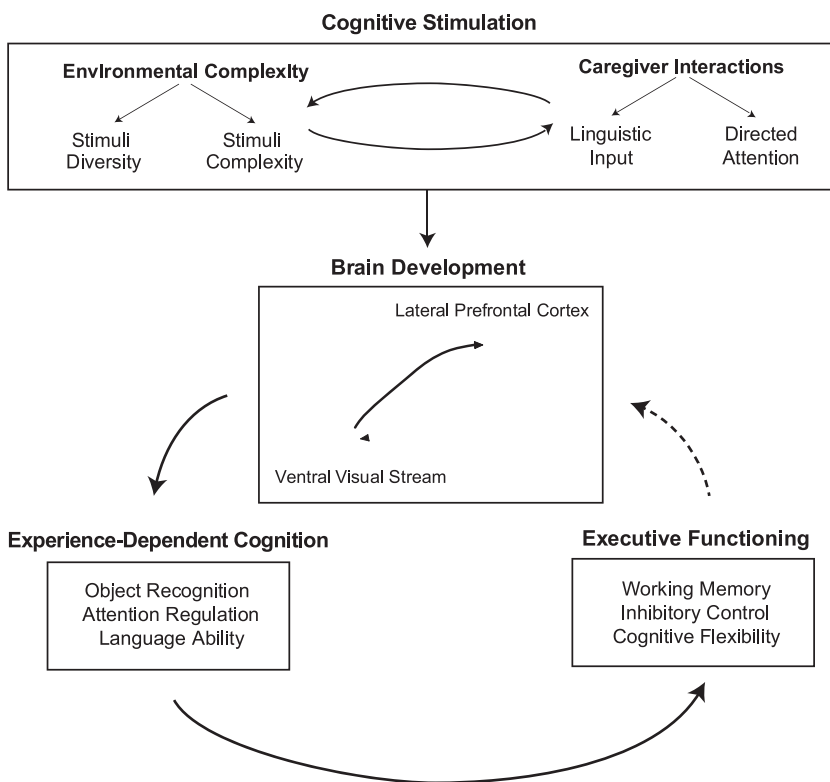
Cognitive Stimulation

Environmental Complexity

Stimuli Diversity

Stimuli Complexity

Caregiver Interactions

Linguistic Input

Directed Attention

Brain Development

Lateral Prefrontal Cortex

Ventral Visual Stream

Experience-Dependent Cognition

Object Recognition
Attention Regulation
Language Ability

Executive Functioning

Working Memory
Inhibitory Control
Cognitive Flexibility